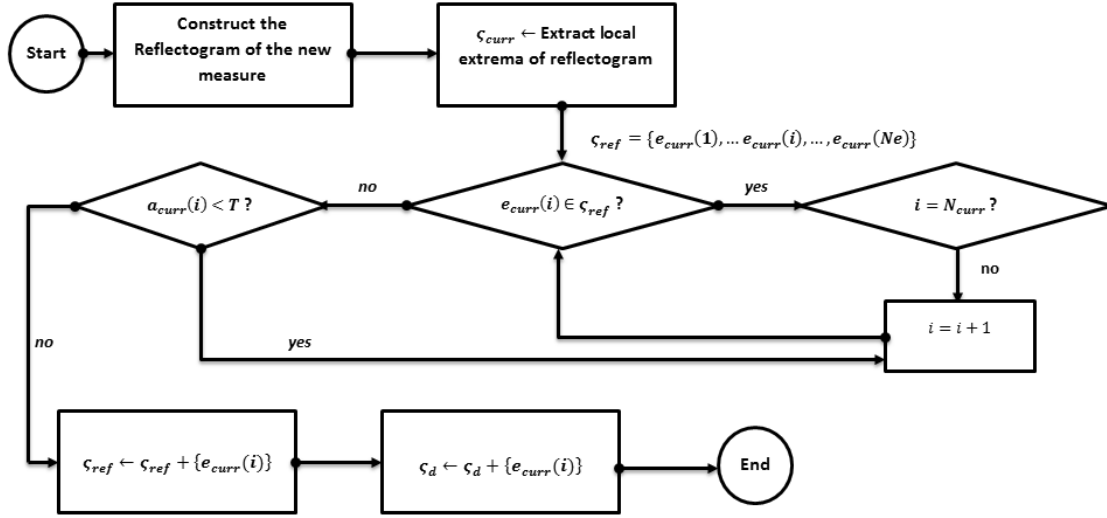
Start

Construct the Reflectogram of the new measure

$\varsigma_{curr} \leftarrow$ Extract local extrema of reflectogram

$\varsigma_{ref} = \{e_{curr}(1), \dots e_{curr}(i), \dots, e_{curr}(Ne)\}$

$a_{curr}(i) < T$ ?

no

$e_{curr}(i) \in \varsigma_{ref}$ ?

yes

$i = N_{curr}$ ?

no

$i = i + 1$

no

yes

$\varsigma_{ref} \leftarrow \varsigma_{ref} + \{e_{curr}(i)\}$

$\varsigma_{d} \leftarrow \varsigma_{d} + \{e_{curr}(i)\}$

End